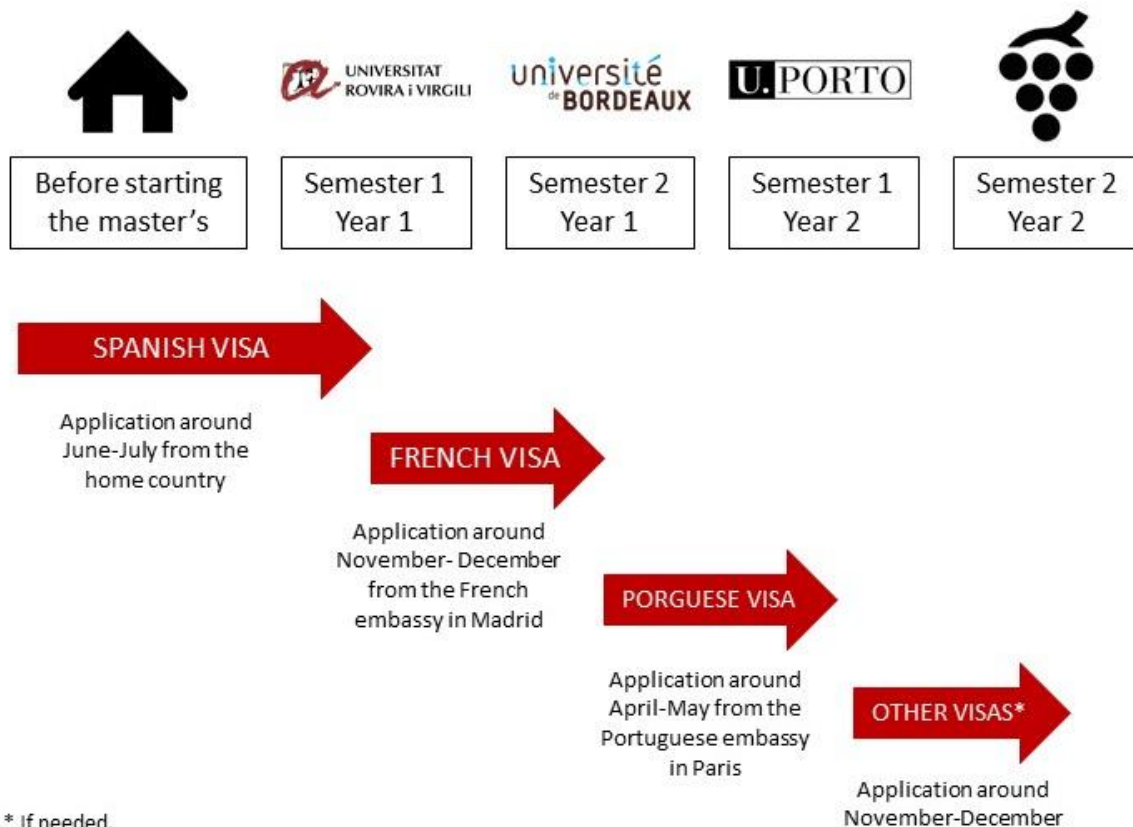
UNIVERSITAT ROVIRA i VIRGILI

université de BORDEAUX

U.PORTO

Before starting the master's

Semester 1 Year 1

Semester 2 Year 1

Semester 1 Year 2

Semester 2 Year 2

SPANISH VISA

Application around June-July from the home country

FRENCH VISA

Application around November- December from the French embassy in Madrid

PORGUESE VISA

Application around April-May from the Portuguese embassy in Paris

OTHER VISAS*

Application around November-December

* If needed